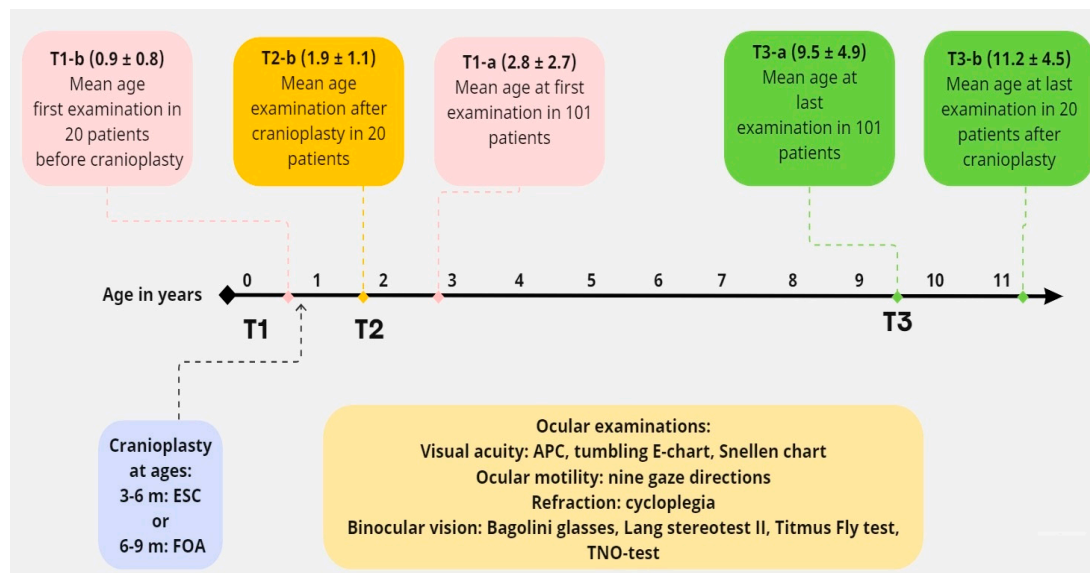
**T1-b (0.9 ± 0.8)**
Mean age first examination in 20 patients before cranioplasty

**T2-b (1.9 ± 1.1)**
Mean age examination after cranioplasty in 20 patients

**T1-a (2.8 ± 2.7)**
Mean age at first examination in 101 patients

**T3-a (9.5 ± 4.9)**
Mean age at last examination in 101 patients

**T3-b (11.2 ± 4.5)**
Mean age at last examination in 20 patients after cranioplasty

Age in years 0 1 2 3 4 5 6 7 8 9 10 11

T1 T2 T3

Cranioplasty at ages:
3-6 m: ESC
or
6-9 m: FOA

Ocular examinations:
Visual acuity: APC, tumbling E-chart, Snellen chart
Ocular motility: nine gaze directions
Refraction: cycloplegia
Binocular vision: Bagolini glasses, Lang stereotest II, Titmus Fly test, TNO-test